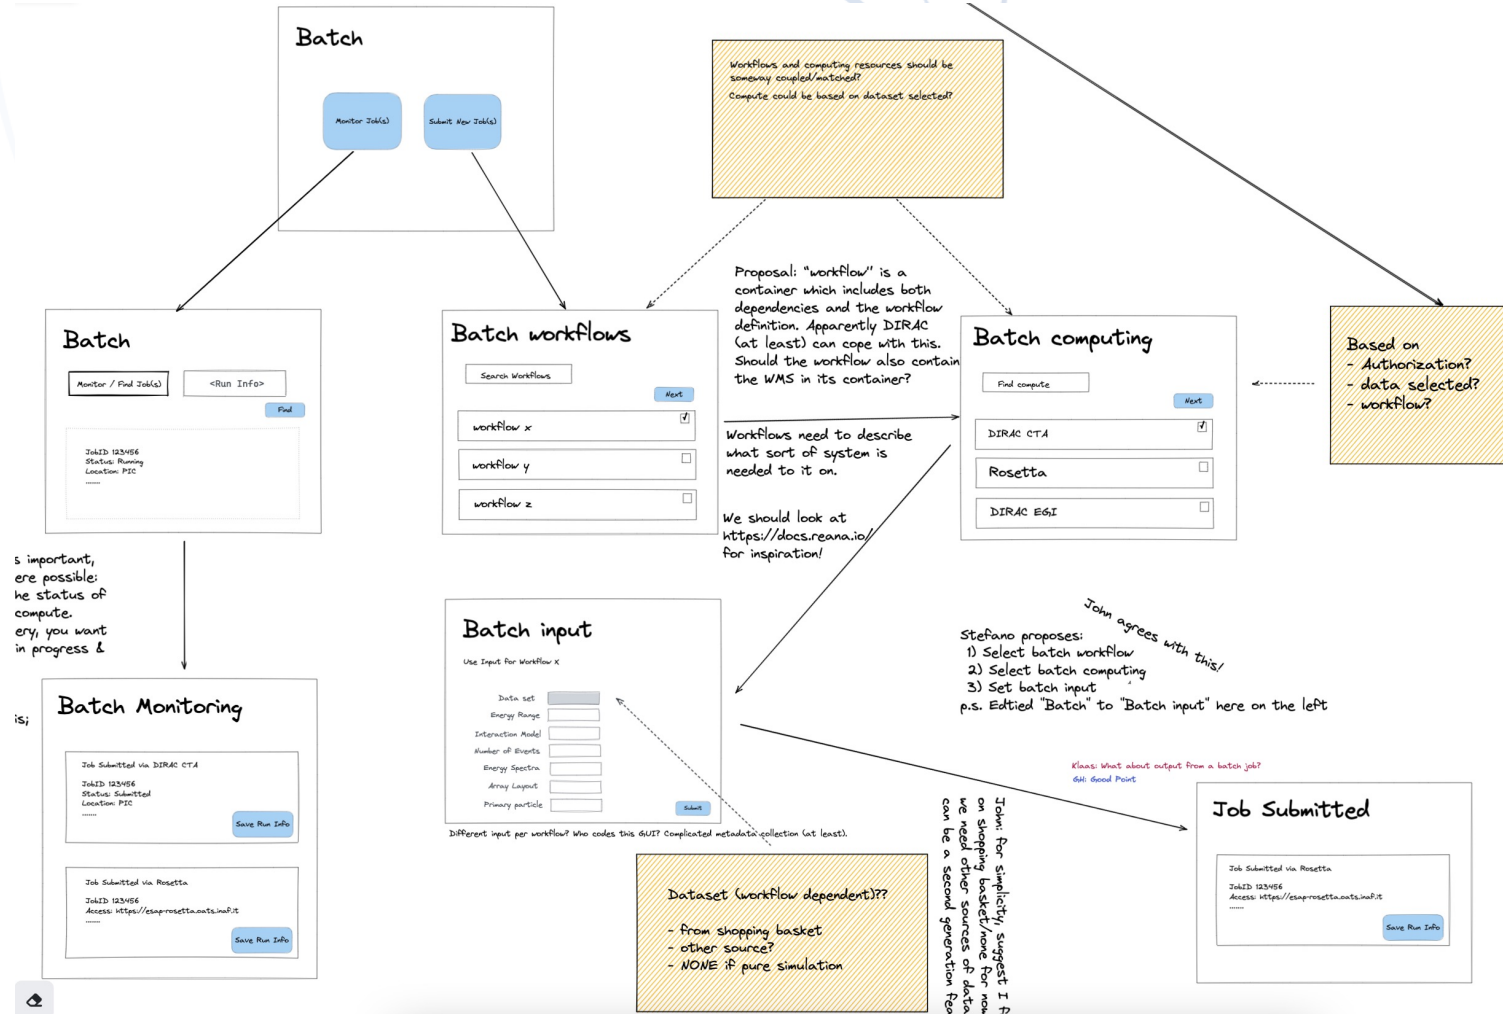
Batch

Monitor Job(s)

Submit New Job(s)

Workflows and computing resources should be someway coupled/matched?
Compute could be based on dataset selected?

Batch

Monitor / Find Job(s)

<Run Info>

Find

JobID 123456
Status: Running
Location: PIC
.......

Batch workflows

Search Workflows

Next

workflow x

workflow y

workflow z

Proposal: "workflow" is a container which includes both dependencies and the workflow definition. Apparently DIRAC (at least) can cope with this. Should the workflow also contain the WMS in its container?

Workflows need to describe what sort of system is needed to run on.

We should look at https://docs.reana.io/ for inspiration!

Batch computing

Find compute

Next

DIRAC CTA

Rosetta

DIRAC EGI

Based on
- Authorization?
- data selected?
- workflow?

s important, ere possible: he status of compute. ery, you want in progress &

is;

Batch Monitoring

Job Submitted via DIRAC CTA

JobID 123456
Status: Submitted
Location: PIC
.......

Save Run Info

Job Submitted via Rosetta

JobID 123456
Access: https://esap-rosetta.oats.inaf.it
.......

Save Run Info

Batch input

Use Input for Workflow X

Data set
Energy Range
Interaction Model
Number of Events
Energy Spectra
Array Layout
Primary particle

Submit

Different input per workflow? Who codes this GUI? Complicated metadata collection (at least).

John agrees with this!

Stefano proposes:
1) Select batch workflow
2) Select batch computing
3) Set batch input
p.s. Edtied "Batch" to "Batch input" here on the left

Klaas: What about output from a batch job?
GH: Good Point

Dataset (workflow dependent)??
- from shopping basket
- other source?
- NONE if pure simulation

John: for simplicity suggest I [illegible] on shopping basket/none for no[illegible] we need other sources of data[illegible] can be a second generation fea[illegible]

Job Submitted

Job Submitted via Rosetta

JobID 123456
Access: https://esap-rosetta.oats.inaf.it
.......

Save Run Info